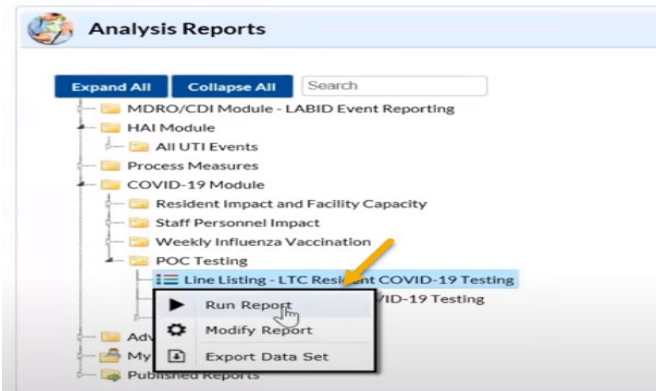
Analysis Reports

Expand All
Collapse All
Search

MDRO/CDI Module - LABID Event Reporting
HAI Module
All UTI Events
Process Measures
COVID-19 Module
Resident Impact and Facility Capacity
Staff Personnel Impact
Weekly Influenza Vaccination
POC Testing
Line Listing - LTC Resident COVID-19 Testing
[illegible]VID-19 Testing
Run Report
Modify Report
Export Data Set
Adv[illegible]
My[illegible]
Published Reports